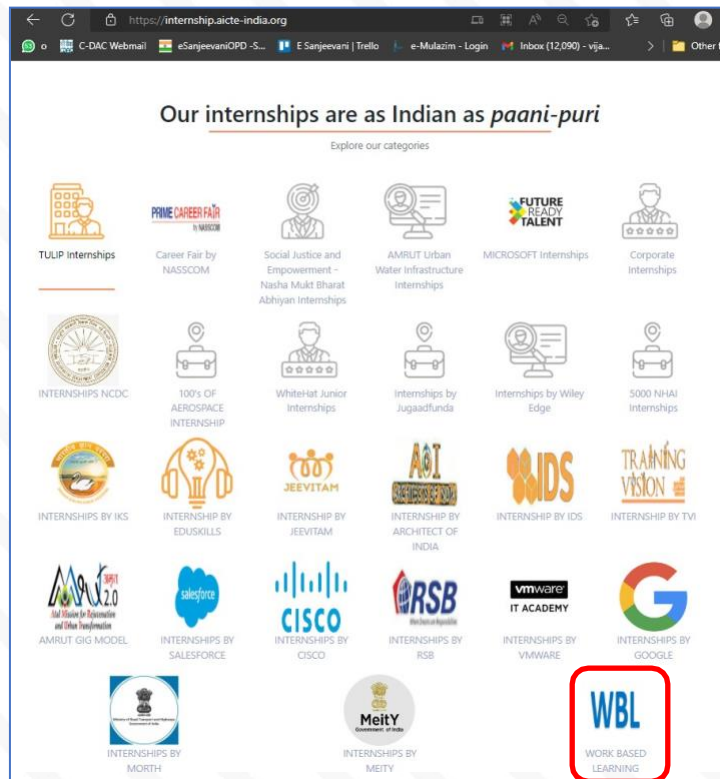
https://internship.aicte-india.org

o C-DAC Webmail eSanjeevaniOPD -S... E Sanjeevani | Trello e-Mulazim - Login Inbox (12,090) - vija... Other

Our internships are as Indian as *paani-puri*

Explore our categories

TULIP Internships

PRIME CAREER FAIR by NASSCOM

Career Fair by NASSCOM

Social Justice and Empowerment - Nasha Mukt Bharat Abhiyan Internships

AMRUT Urban Water Infrastructure Internships

FUTURE READY TALENT

MICROSOFT Internships

Corporate Internships

INTERNSHIPS NCDC

100's OF AEROSPACE INTERNSHIP

WhiteHat Junior Internships

Internships by Jugaadfunda

Internships by Wiley Edge

5000 NHAI Internships

INTERNSHIPS BY IKS

INTERNSHIP BY EDUSKILLS

JEEVITAM

INTERNSHIP BY JEEVITAM

AOI

INTERNSHIP BY ARCHITECT OF INDIA

IDS

INTERNSHIP BY IDS

TRAINING VISION

INTERNSHIP BY TVI

AMRUT 2.0 Atal Mission for Rejuvenation and Urban Transformation

AMRUT GIG MODEL

salesforce

INTERNSHIPS BY SALESFORCE

CISCO

INTERNSHIPS BY CISCO

RSB

INTERNSHIPS BY RSB

vmware IT ACADEMY

INTERNSHIPS BY VMWARE

INTERNSHIPS BY GOOGLE

INTERNSHIPS BY MORTH

MeitY Government of India

INTERNSHIPS BY MEITY

WBL

WORK BASED LEARNING